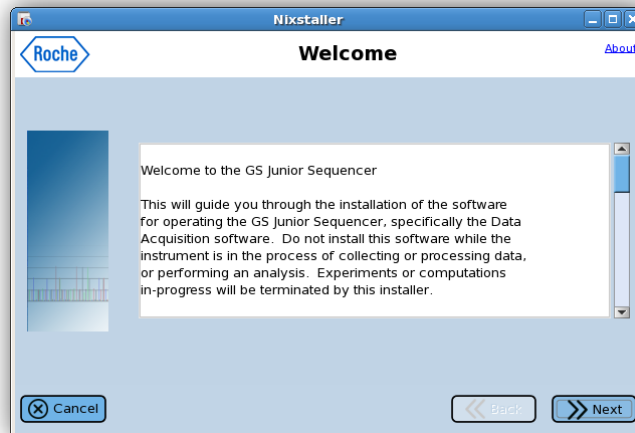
Nixstaller

Roche

Welcome

About

Welcome to the GS Junior Sequencer

This will guide you through the installation of the software for operating the GS Junior Sequencer, specifically the Data Acquisition software. Do not install this software while the instrument is in the process of collecting or processing data, or performing an analysis. Experiments or computations in-progress will be terminated by this installer.

Cancel

Back

Next